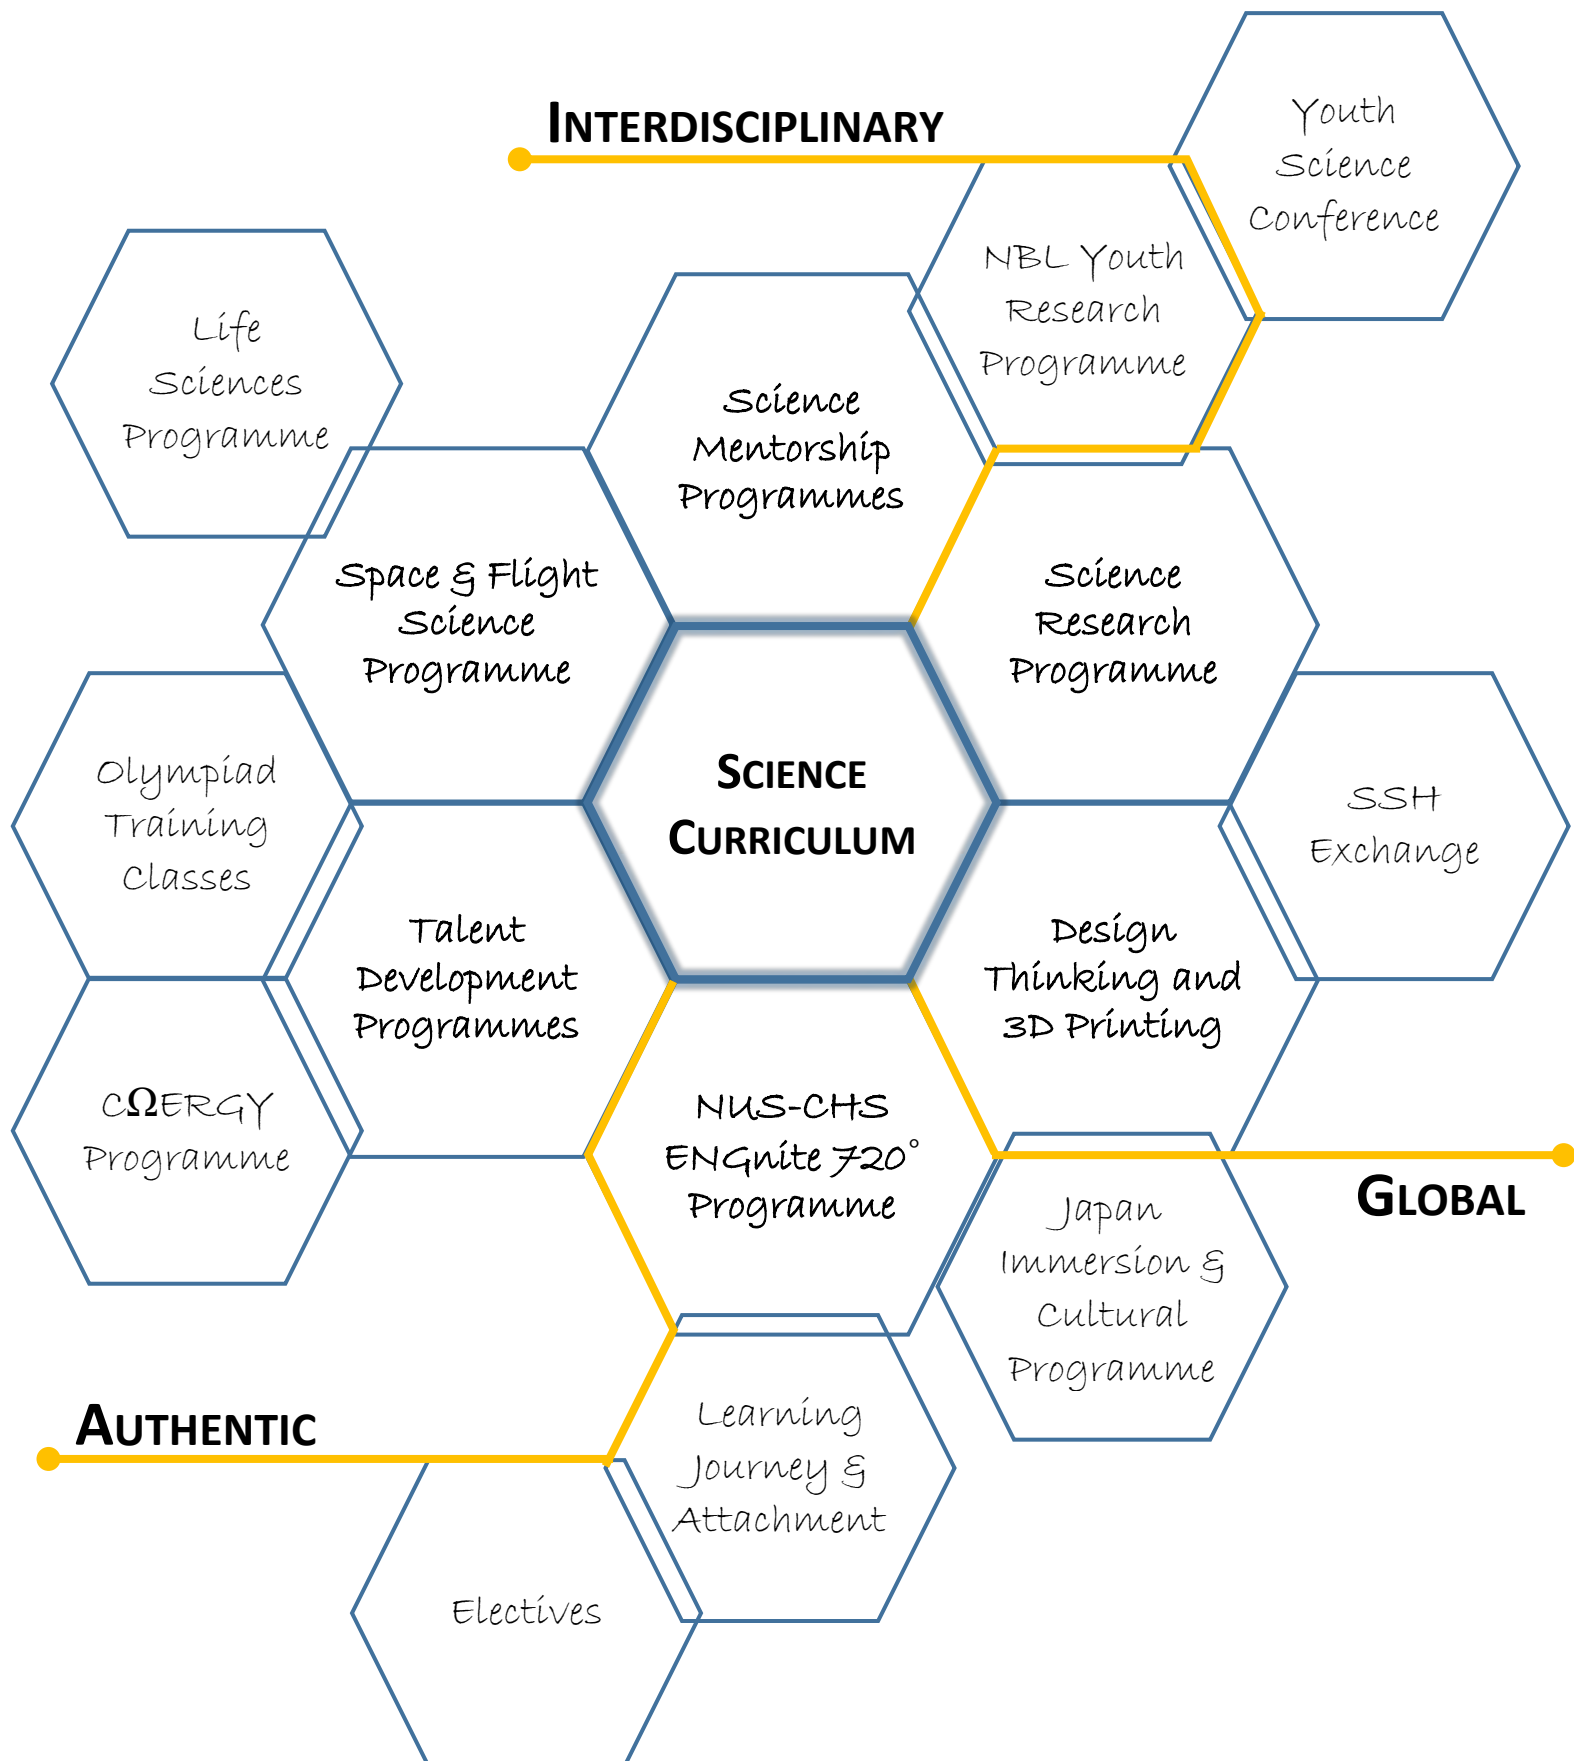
INTERDISCIPLINARY

Youth Science Conference

NBL Youth Research Programme

Life Sciences Programme

Science Mentorship Programmes

Space & Flight Science Programme

Science Research Programme

SCIENCE CURRICULUM

Olympiad Training Classes

SSH Exchange

Talent Development Programmes

Design Thinking and 3D Printing

CΩERGY Programme

NUS-CHS ENGnite 720° Programme

GLOBAL

Japan Immersion & Cultural Programme

Learning Journey & Attachment

AUTHENTIC

Electives